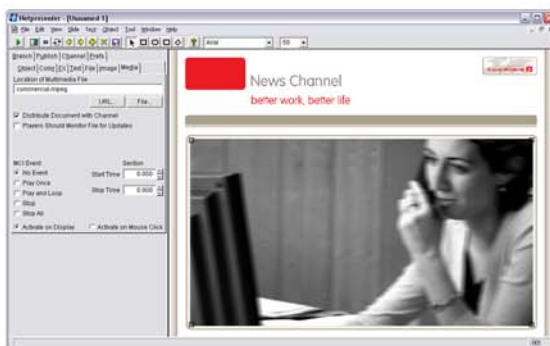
Netpresenter - [Unnamed 1]
File Edit View Slide Text Object Tool Window Help
Arial
50
Branch Publish Channel Prefs
Object Color FX Text File Image Media
Location of Multimedia File
commercial.mpeg
URL... File...
Distribute Document with Channel
Players Should Monitor File for Updates
MCI Event
No Event
Play Once
Play and Loop
Stop
Stop All
Section
Start Time 0.000
Stop Time 0.000
Activate on Display
Activate on Mouse Click
News Channel
better work, better life